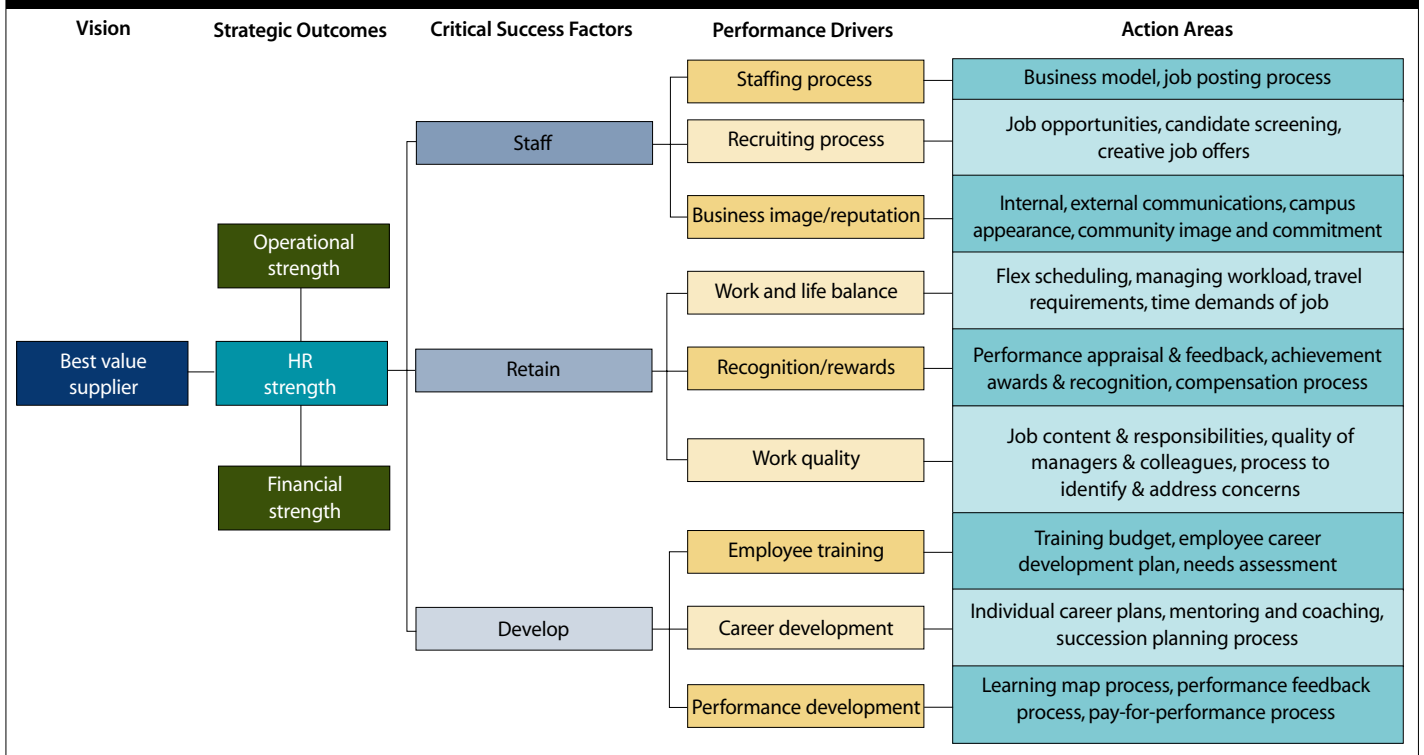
Vision

Strategic Outcomes

Critical Success Factors

Performance Drivers

Action Areas

Best value supplier

Operational strength

HR strength

Financial strength

Staff

Retain

Develop

Staffing process

Business model, job posting process

Recruiting process

Job opportunities, candidate screening, creative job offers

Business image/reputation

Internal, external communications, campus appearance, community image and commitment

Work and life balance

Flex scheduling, managing workload, travel requirements, time demands of job

Recognition/rewards

Performance appraisal & feedback, achievement awards & recognition, compensation process

Work quality

Job content & responsibilities, quality of managers & colleagues, process to identify & address concerns

Employee training

Training budget, employee career development plan, needs assessment

Career development

Individual career plans, mentoring and coaching, succession planning process

Performance development

Learning map process, performance feedback process, pay-for-performance process